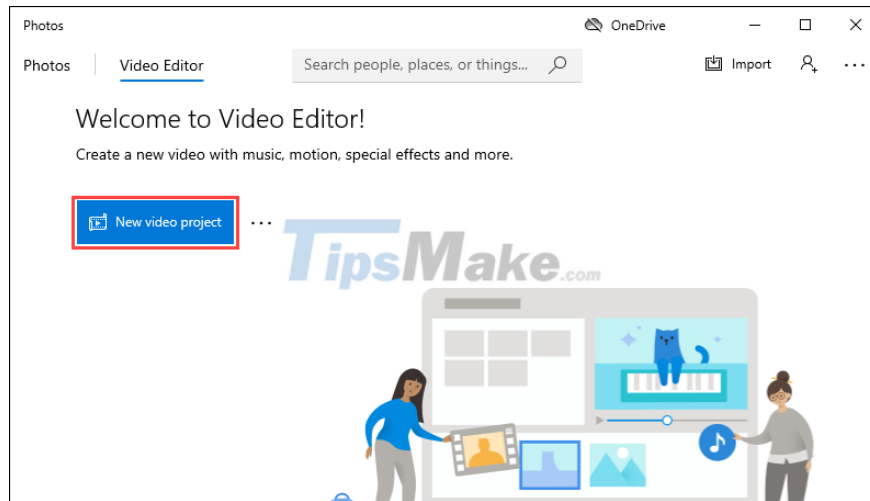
Photos

OneDrive

Photos

Video Editor

Search people, places, or things...

Import

Welcome to Video Editor!

Create a new video with music, motion, special effects and more.

New video project

TipsMake.com